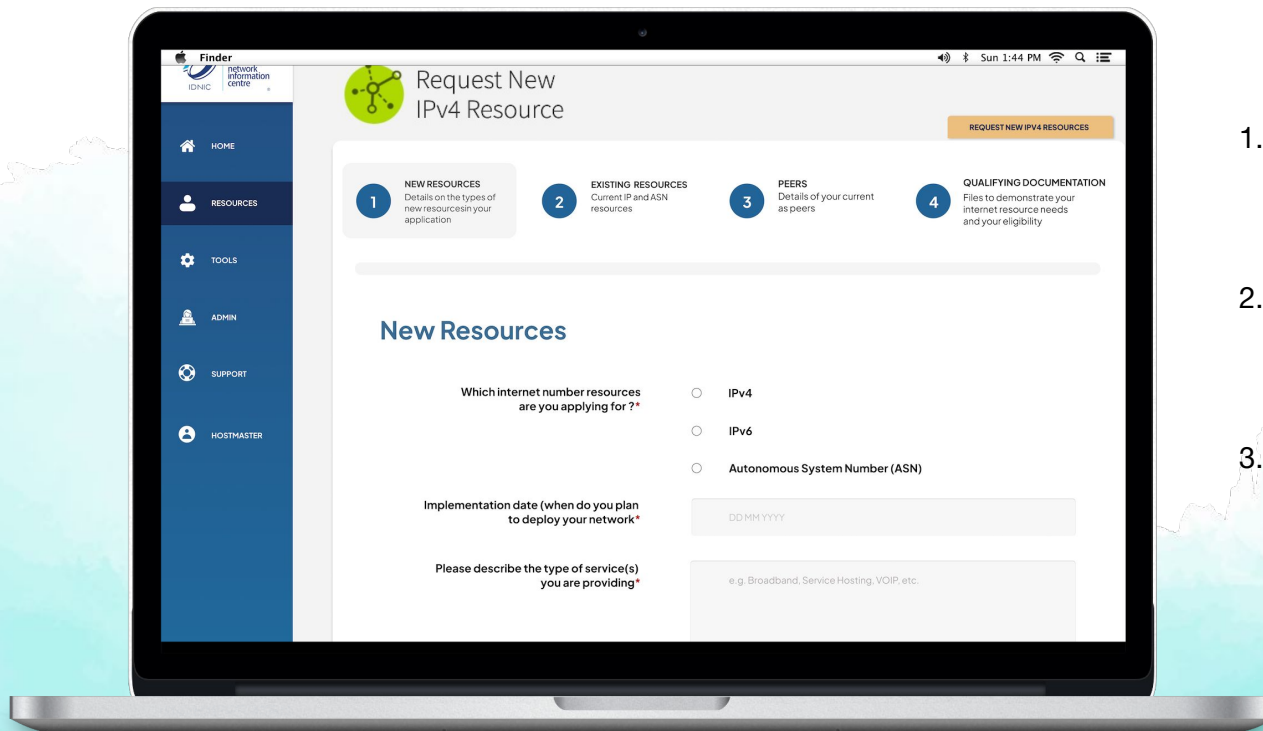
Finder

Sun 1:44 PM

IDNIC network information centre

HOME

RESOURCES

TOOLS

ADMIN

SUPPORT

HOSTMASTER

Request New IPv4 Resource

REQUEST NEW IPV4 RESOURCES

1 NEW RESOURCES Details on the types of new resourcesin your application

2 EXISTING RESOURCES Current IP and ASN resources

3 PEERS Details of your current as peers

4 QUALIFYING DOCUMENTATION Files to demonstrate your internet resource needs and your eligibility

New Resources

Which internet number resources are you applying for ?*

IPv4

IPv6

Autonomous System Number (ASN)

Implementation date (when do you plan to deploy your network*

DD MM YYYY

Please describe the type of service(s) you are providing*

e.g. Broadband, Service Hosting, VOIP, etc.

1.

2.

3.